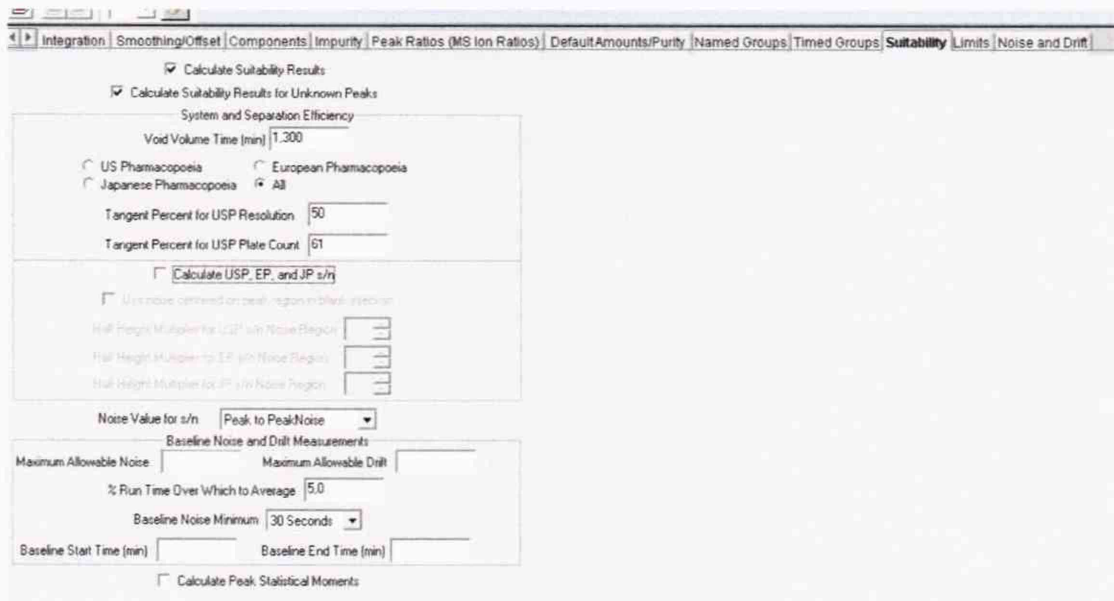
Integration | Smoothing/Offset | Components | Impurity | Peak Ratios (MS Ion Ratios) | Default Amounts/Purity | Named Groups | Timed Groups | Suitability | Limits | Noise and Drift

Calculate Suitability Results

Calculate Suitability Results for Unknown Peaks

System and Separation Efficiency

Void Volume Time (min) 1.300

US Pharmacopoeia
European Pharmacopoeia
Japanese Pharmacopoeia
All

Tangent Percent for USP Resolution 50

Tangent Percent for USP Plate Count 61

Calculate USP, EP, and JP s/n

Use noise centered on peak region in blank injection

Half Height Multiplier for USP s/n Noise Region

Half Height Multiplier for EP s/n Noise Region

Half Height Multiplier for JP s/n Noise Region

Noise Value for s/n Peak to PeakNoise

Baseline Noise and Drift Measurements

Maximum Allowable Noise
Maximum Allowable Drift

% Run Time Over Which to Average 5.0

Baseline Noise Minimum 30 Seconds

Baseline Start Time (min)
Baseline End Time (min)

Calculate Peak Statistical Moments